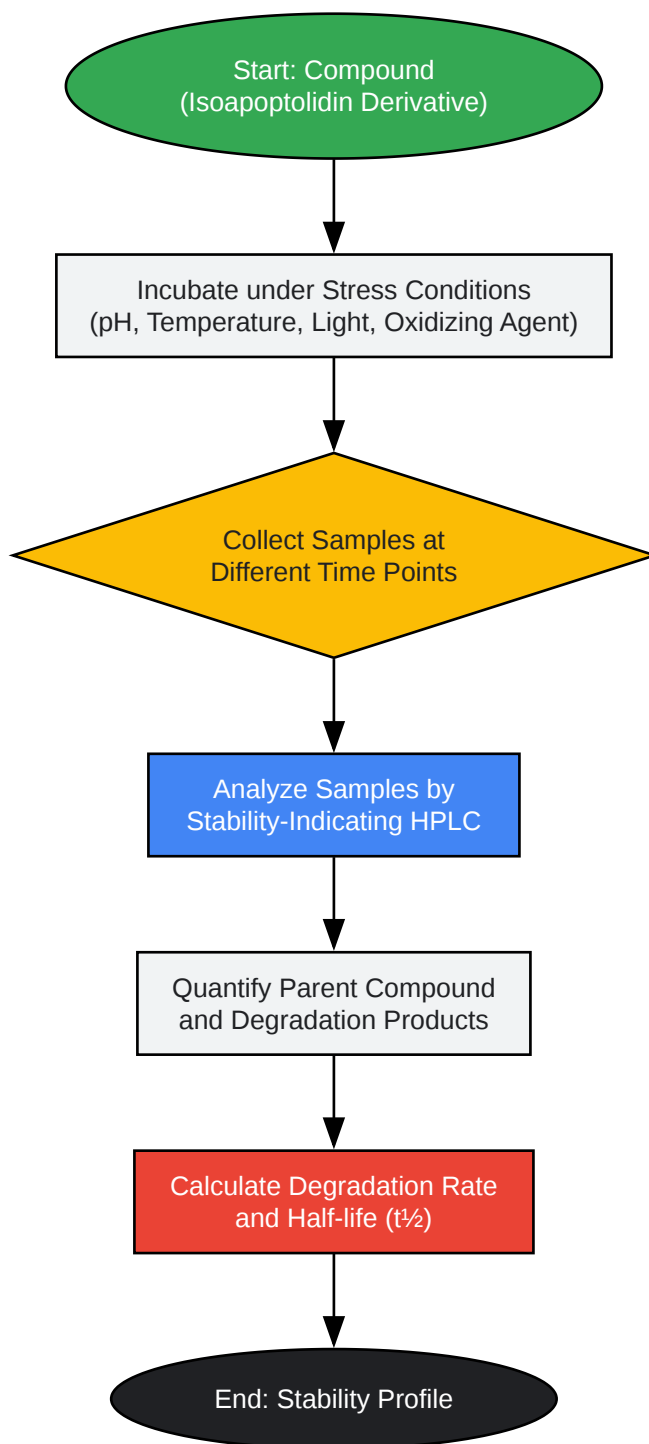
Start: Compound
(Isoapoptolidin Derivative)

Incubate under Stress Conditions
(pH, Temperature, Light, Oxidizing Agent)

Collect Samples at
Different Time Points

Analyze Samples by
Stability-Indicating HPLC

Quantify Parent Compound
and Degradation Products

Calculate Degradation Rate
and Half-life (t½)

End: Stability Profile